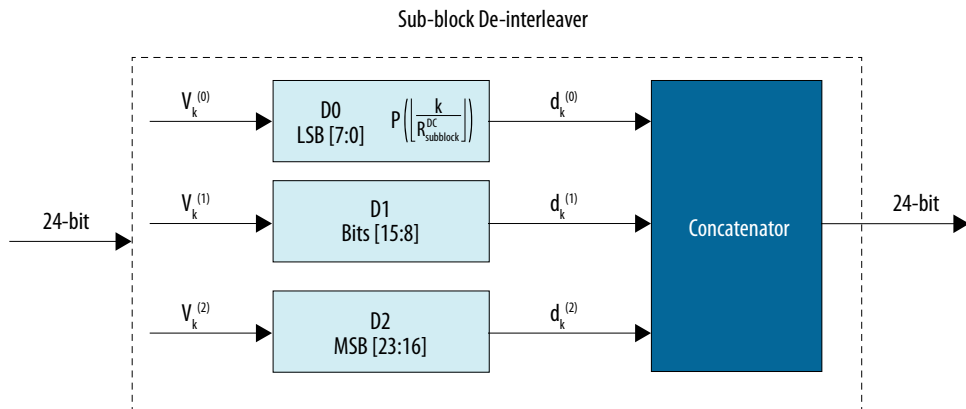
Sub-block De-interleaver

24-bit

$V_k^{(0)}$

D0
LSB [7:0]

$P\left(\left\lfloor \frac{k}{R_{subblock}^{DC}} \right\rfloor\right)$

$d_k^{(0)}$

$V_k^{(1)}$

D1
Bits [15:8]

$d_k^{(1)}$

$V_k^{(2)}$

D2
MSB [23:16]

$d_k^{(2)}$

Concatenator

24-bit